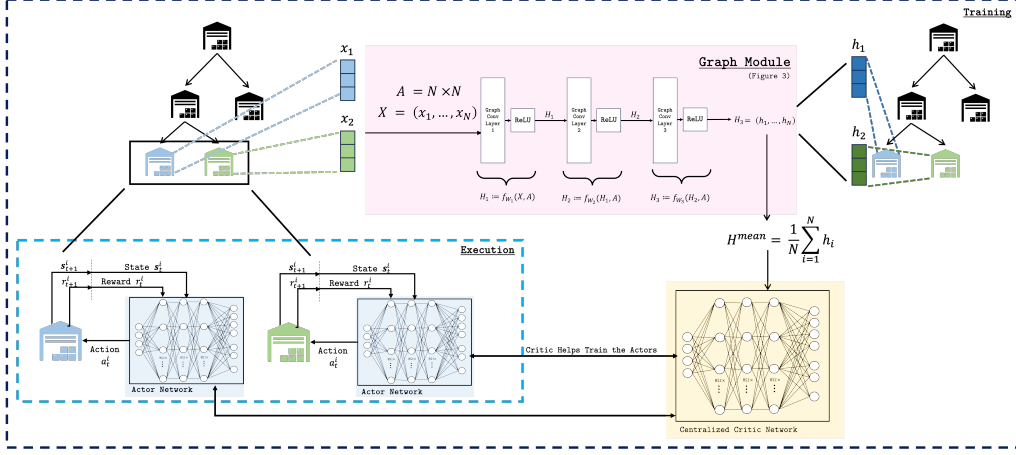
Training

$x_1$

$x_2$

Graph Module
(Figure 3)

$A = N \times N$
$X = (x_1, \dots, x_N)$

Graph Conv Layer 1

ReLU

$H_1$

Graph Conv Layer 2

ReLU

$H_2$

Graph Conv Layer 3

ReLU

$H_3 = (h_1, \dots, h_N)$

$H_1 := f_{W_1}(X, A)$

$H_2 := f_{W_2}(H_1, A)$

$H_3 := f_{W_3}(H_2, A)$

$h_1$

$h_2$

$H^{mean} = \frac{1}{N}\sum_{i=1}^{N} h_i$

Execution

$s_{t+1}^i$
$r_{t+1}^i$
State $s_t^i$
Reward $r_t^i$
Action
$a_t^i$
Actor Network

$s_{t+1}^i$
$r_{t+1}^i$
State $s_t^i$
Reward $r_t^i$
Action
$a_t^i$
Actor Network

Critic Helps Train the Actors

Centralized Critic Network